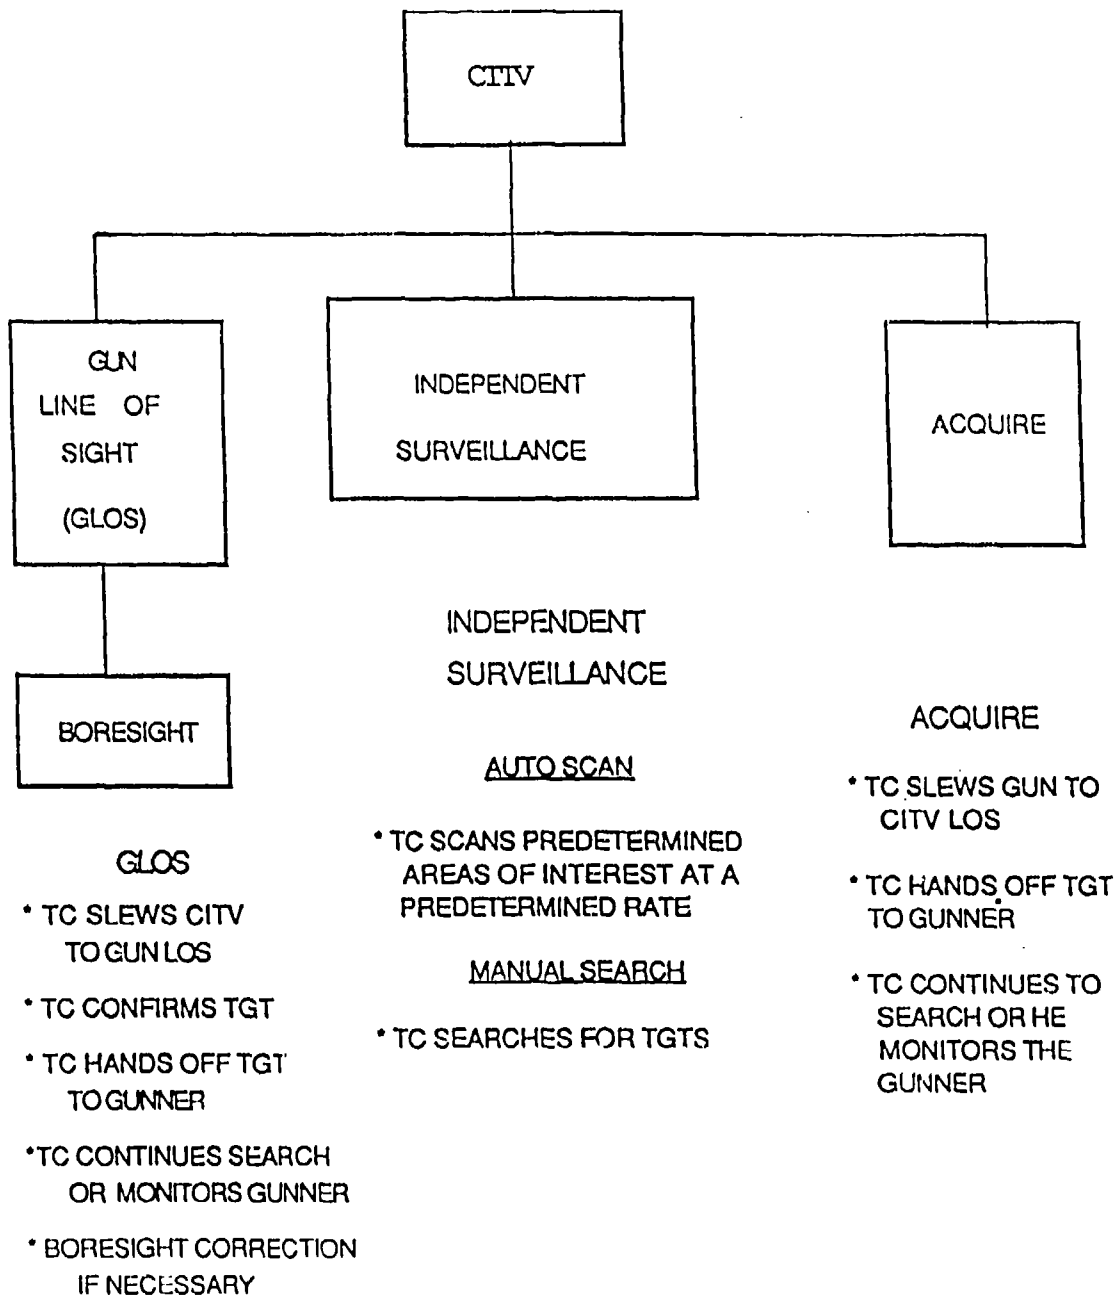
CITV

GUN LINE OF SIGHT (GLOS)

INDEPENDENT SURVEILLANCE

ACQUIRE

BORESIGHT

GLOS

* TC SLEWS CITV TO GUN LOS

* TC CONFIRMS TGT

* TC HANDS OFF TGT TO GUNNER

*TC CONTINUES SEARCH OR MONITORS GUNNER

* BORESIGHT CORRECTION IF NECESSARY

INDEPENDENT SURVEILLANCE

AUTO SCAN

* TC SCANS PREDETERMINED AREAS OF INTEREST AT A PREDETERMINED RATE

MANUAL SEARCH

* TC SEARCHES FOR TGTS

ACQUIRE

* TC SLEWS GUN TO CITV LOS

* TC HANDS OFF TGT TO GUNNER

* TC CONTINUES TO SEARCH OR HE MONITORS THE GUNNER